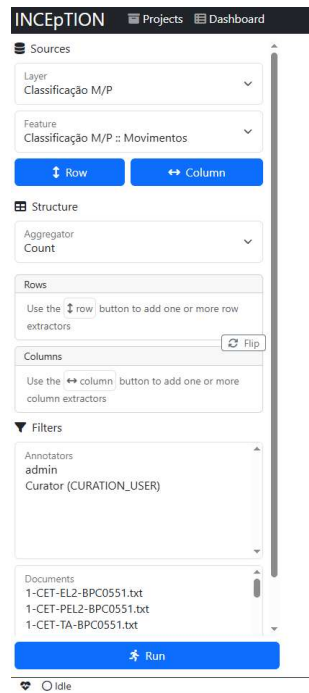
INCEpTION Projects Dashboard

Sources

Layer
Classificação M/P

Feature
Classificação M/P :: Movimentos

Row
Column

Structure

Aggregator
Count

Rows
Use the row button to add one or more row extractors

Flip

Columns
Use the column button to add one or more column extractors

Filters

Annotators
admin
Curator (CURATION_USER)

Documents
1-CET-EL2-BPC0551.txt
1-CET-PEL2-BPC0551.txt
1-CET-TA-BPC0551.txt

Run

Idle